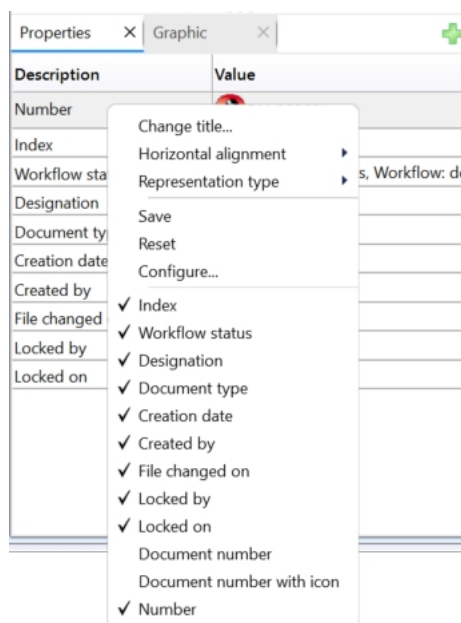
Properties × Graphic ×

| Description | Value |
|---|---|
| Number | |
| Index | |
| Workflow sta | s, Workflow: d |
| Designation | |
| Document ty | |
| Creation date | |
| Created by | |
| File changed | |
| Locked by | |
| Locked on | |

Change title...
Horizontal alignment
Representation type
Save
Reset
Configure...
✓ Index
✓ Workflow status
✓ Designation
✓ Document type
✓ Creation date
✓ Created by
✓ File changed on
✓ Locked by
✓ Locked on
Document number
Document number with icon
✓ Number